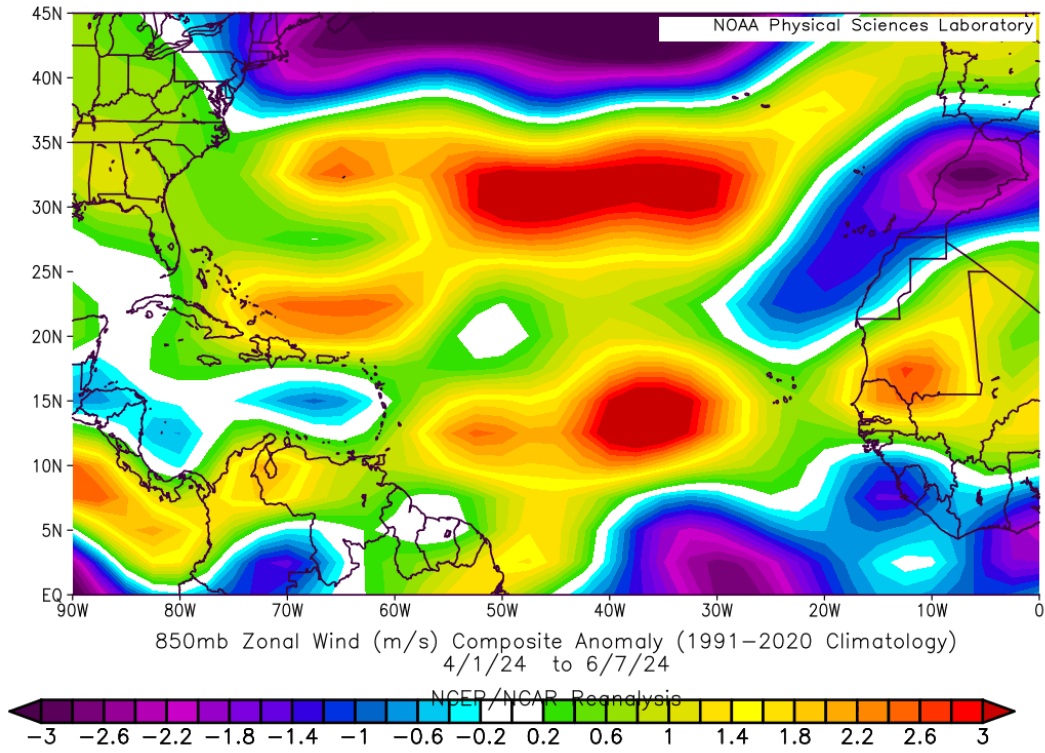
NOAA Physical Sciences Laboratory

45N
40N
35N
30N
25N
20N
15N
10N
5N
EQ

90W 80W 70W 60W 50W 40W 30W 20W 10W 0

850mb Zonal Wind (m/s) Composite Anomaly (1991–2020 Climatology)
4/1/24 to 6/7/24
NCEP/NCAR Reanalysis

−3 −2.6 −2.2 −1.8 −1.4 −1 −0.6 −0.2 0.2 0.6 1 1.4 1.8 2.2 2.6 3